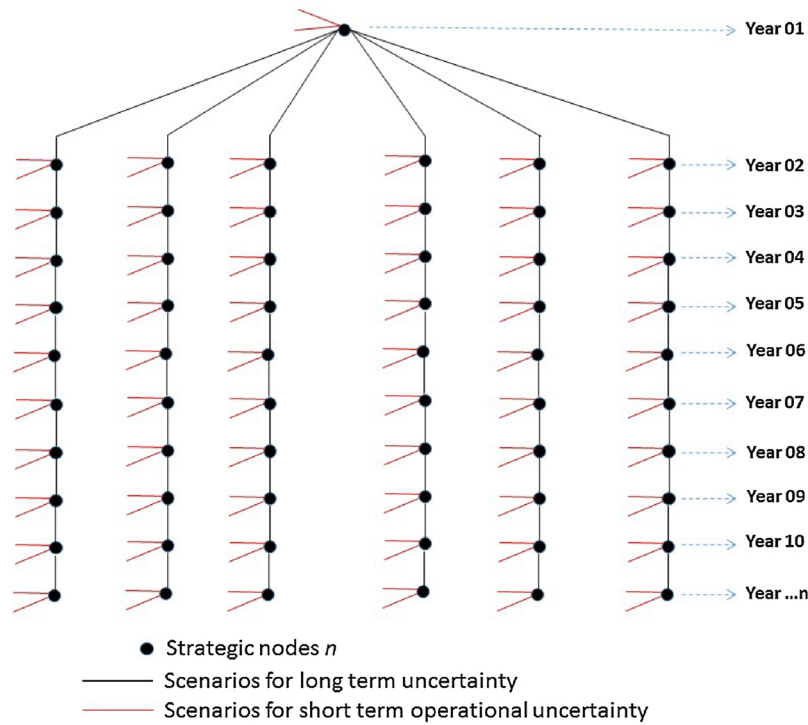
Year 01

Year 02

Year 03

Year 04

Year 05

Year 06

Year 07

Year 08

Year 09

Year 10

Year ...n

Strategic nodes *n*

Scenarios for long term uncertainty

Scenarios for short term operational uncertainty